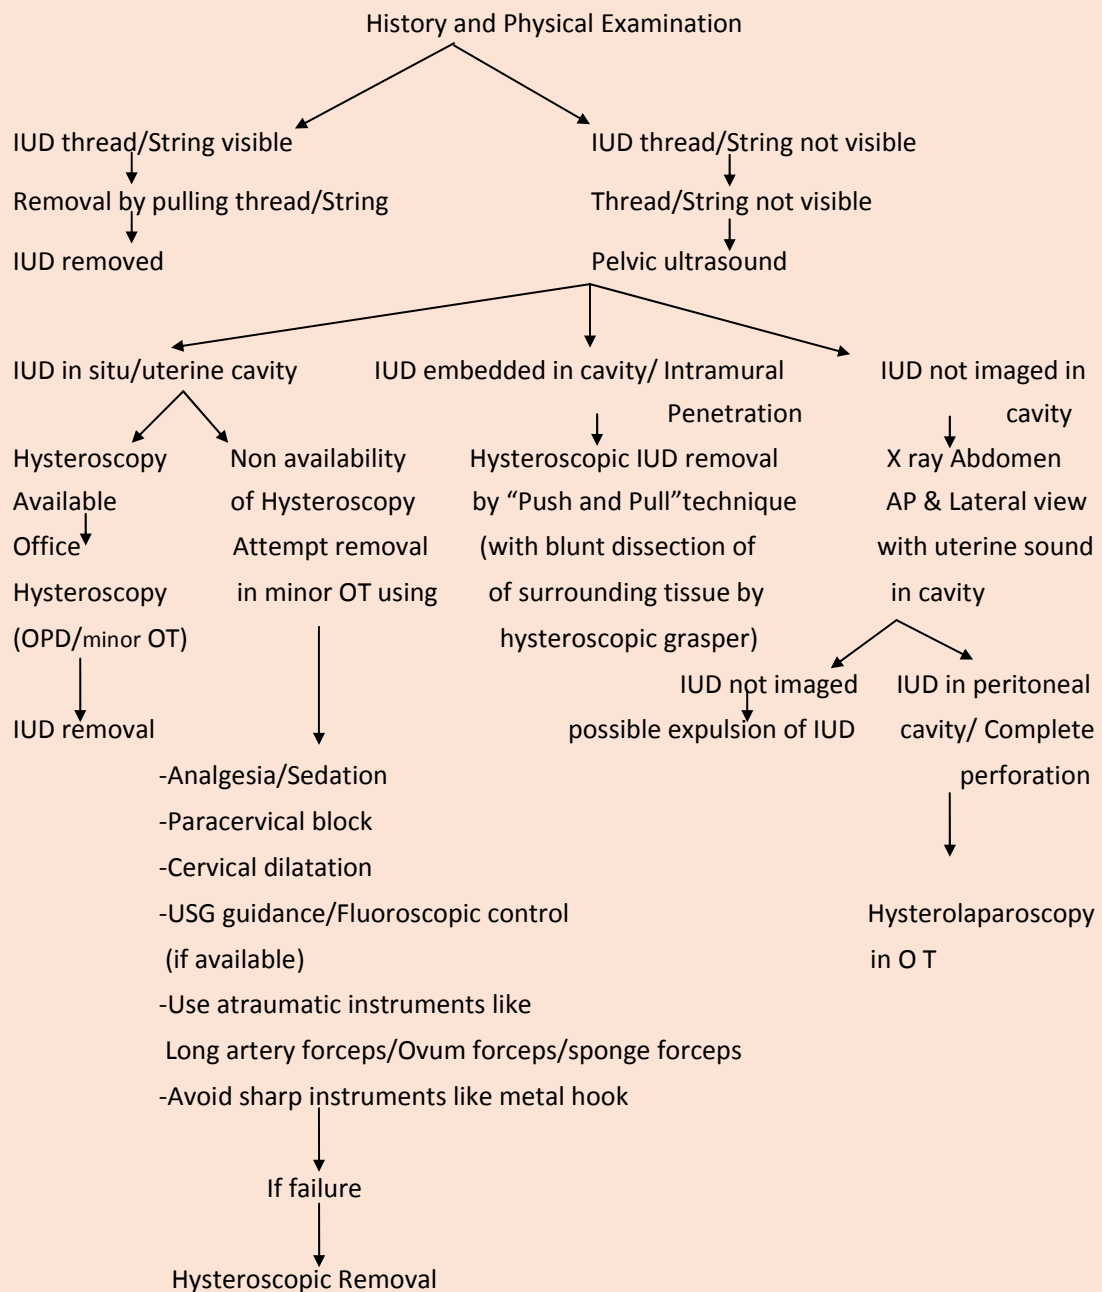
History and Physical Examination

IUD thread/String visible

Removal by pulling thread/String

IUD removed

IUD thread/String not visible

Thread/String not visible

Pelvic ultrasound

IUD in situ/uterine cavity

Hysteroscopy Available

Office Hysteroscopy (OPD/minor OT)

IUD removal

Non availability of Hysteroscopy Attempt removal in minor OT using

-Analgesia/Sedation
-Paracervical block
-Cervical dilatation
-USG guidance/Fluoroscopic control (if available)
-Use atraumatic instruments like Long artery forceps/Ovum forceps/sponge forceps
-Avoid sharp instruments like metal hook

If failure

Hysteroscopic Removal

IUD embedded in cavity/ Intramural Penetration

Hysteroscopic IUD removal by "Push and Pull"technique (with blunt dissection of of surrounding tissue by hysteroscopic grasper)

IUD not imaged in cavity

X ray Abdomen AP & Lateral view with uterine sound in cavity

IUD not imaged possible expulsion of IUD

IUD in peritoneal cavity/ Complete perforation

Hysterolaparoscopy in O T